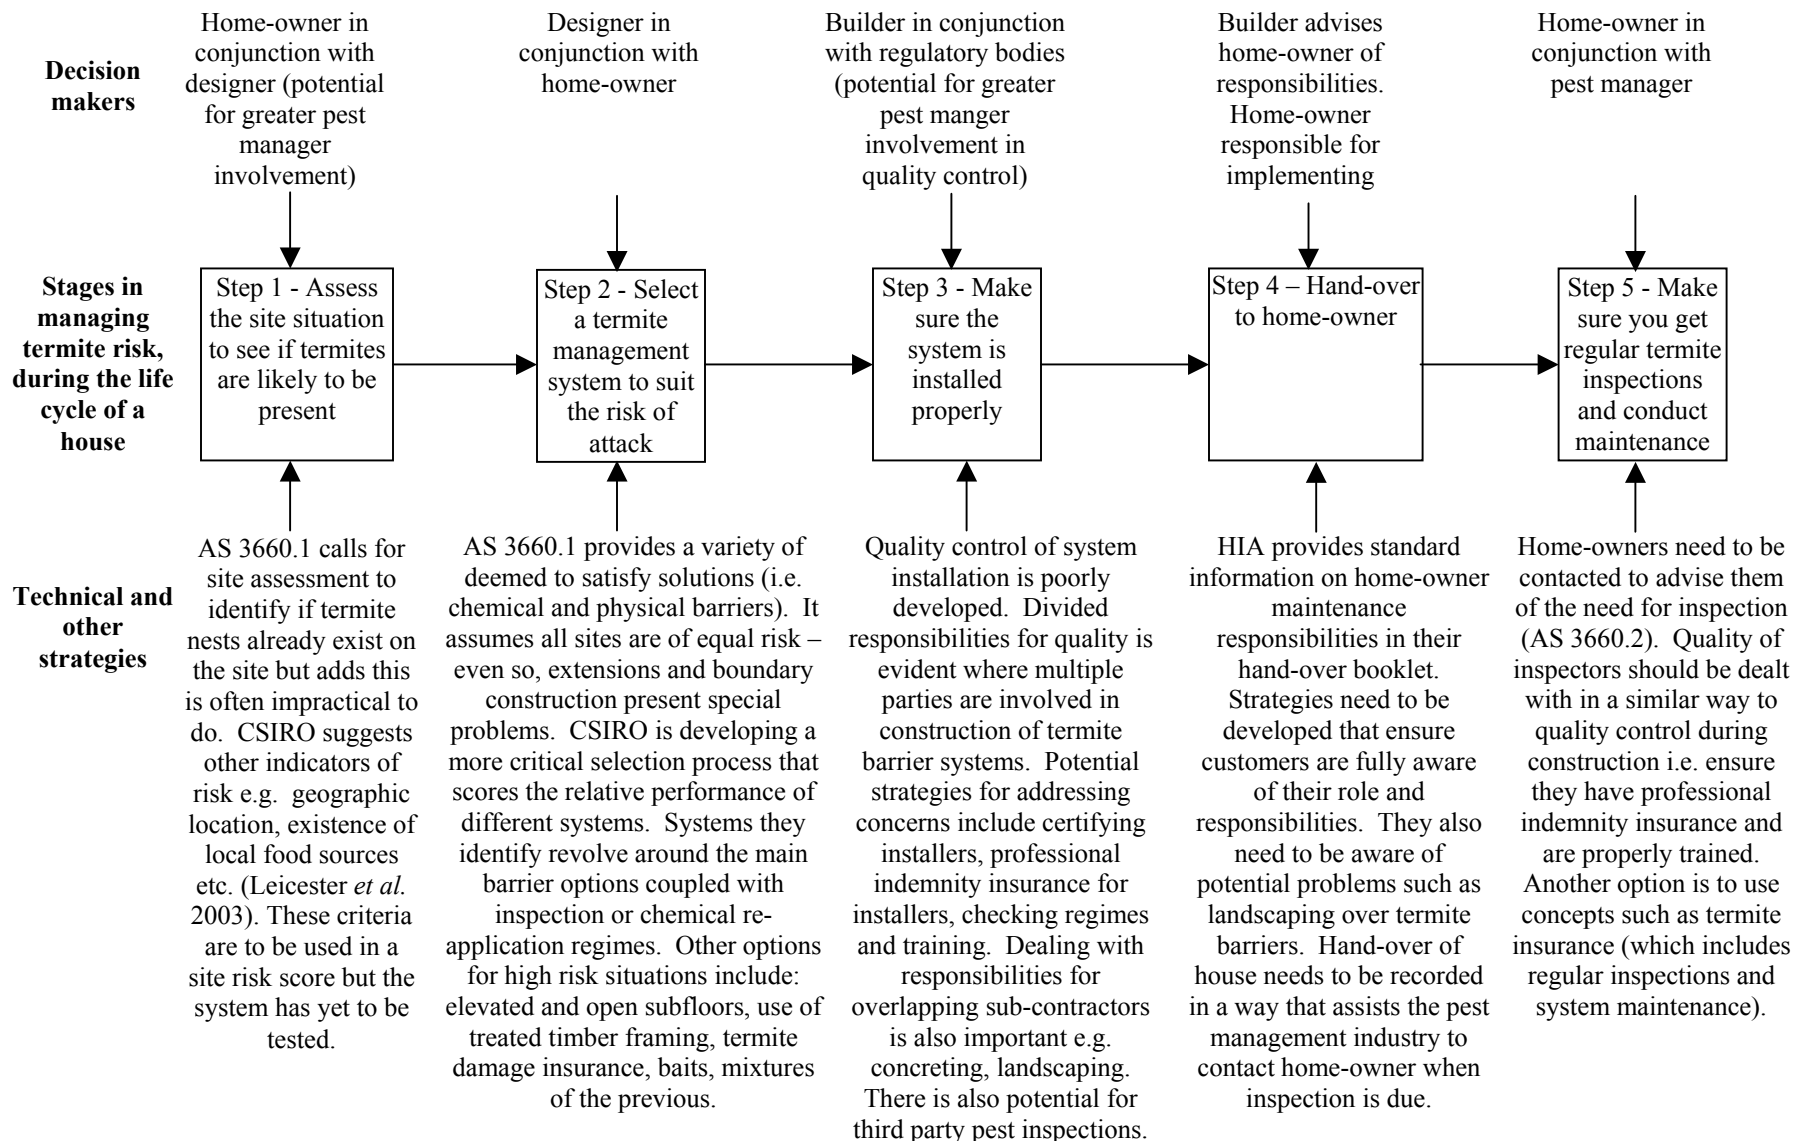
Decision makers

Home-owner in conjunction with designer (potential for greater pest manager involvement)

Designer in conjunction with home-owner

Builder in conjunction with regulatory bodies (potential for greater pest manger involvement in quality control)

Builder advises home-owner of responsibilities. Home-owner responsible for implementing

Home-owner in conjunction with pest manager

Stages in managing termite risk, during the life cycle of a house

Step 1 - Assess the site situation to see if termites are likely to be present

Step 2 - Select a termite management system to suit the risk of attack

Step 3 - Make sure the system is installed properly

Step 4 – Hand-over to home-owner

Step 5 - Make sure you get regular termite inspections and conduct maintenance

Technical and other strategies

AS 3660.1 calls for site assessment to identify if termite nests already exist on the site but adds this is often impractical to do. CSIRO suggests other indicators of risk e.g. geographic location, existence of local food sources etc. (Leicester *et al.* 2003). These criteria are to be used in a site risk score but the system has yet to be tested.

AS 3660.1 provides a variety of deemed to satisfy solutions (i.e. chemical and physical barriers). It assumes all sites are of equal risk – even so, extensions and boundary construction present special problems. CSIRO is developing a more critical selection process that scores the relative performance of different systems. Systems they identify revolve around the main barrier options coupled with inspection or chemical re-application regimes. Other options for high risk situations include: elevated and open subfloors, use of treated timber framing, termite damage insurance, baits, mixtures of the previous.

Quality control of system installation is poorly developed. Divided responsibilities for quality is evident where multiple parties are involved in construction of termite barrier systems. Potential strategies for addressing concerns include certifying installers, professional indemnity insurance for installers, checking regimes and training. Dealing with responsibilities for overlapping sub-contractors is also important e.g. concreting, landscaping. There is also potential for third party pest inspections.

HIA provides standard information on home-owner maintenance responsibilities in their hand-over booklet. Strategies need to be developed that ensure customers are fully aware of their role and responsibilities. They also need to be aware of potential problems such as landscaping over termite barriers. Hand-over of house needs to be recorded in a way that assists the pest management industry to contact home-owner when inspection is due.

Home-owners need to be contacted to advise them of the need for inspection (AS 3660.2). Quality of inspectors should be dealt with in a similar way to quality control during construction i.e. ensure they have professional indemnity insurance and are properly trained. Another option is to use concepts such as termite insurance (which includes regular inspections and system maintenance).